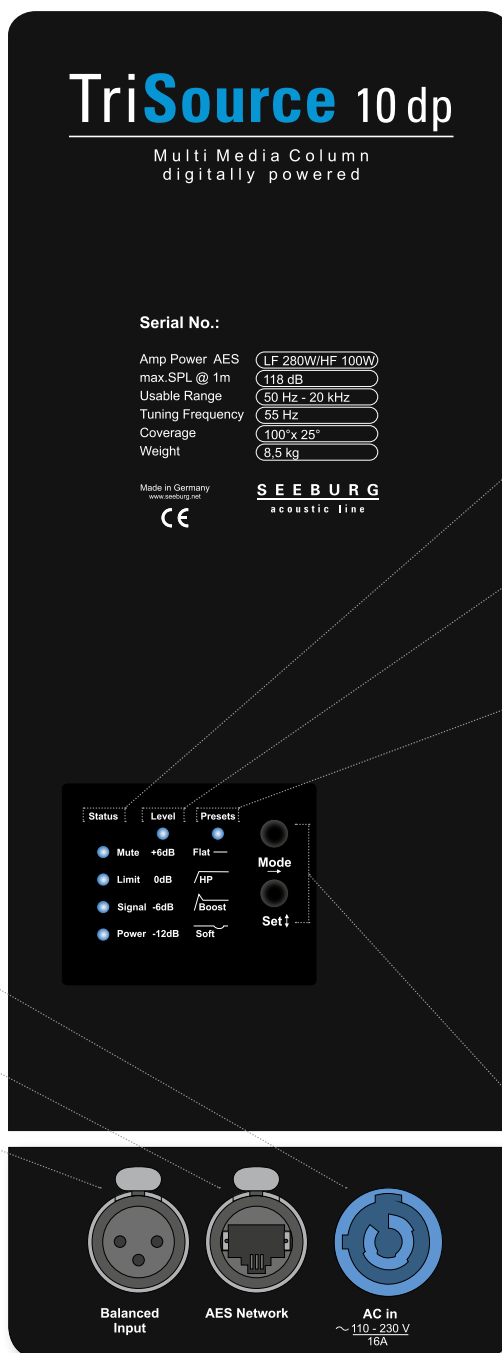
TriSource 10 dp

Multi Media Column
digitally powered

Serial No.:

| | |
|---|---|
| Amp Power AES | LF 280W/HF 100W |
| max.SPL @ 1m | 118 dB |
| Usable Range | 50 Hz - 20 kHz |
| Tuning Frequency | 55 Hz |
| Coverage | 100°x 25° |
| Weight | 8,5 kg |

Made in Germany
www.seeburg.net
CE

SEEBURG
acoustic line

Status Level Presets

Mute +6dB Flat
Limit 0dB HP
Signal -6dB Boost
Power -12dB Soft

Mode
Set

Balanced Input

AES Network

AC in
~ 110 - 230 V
16A